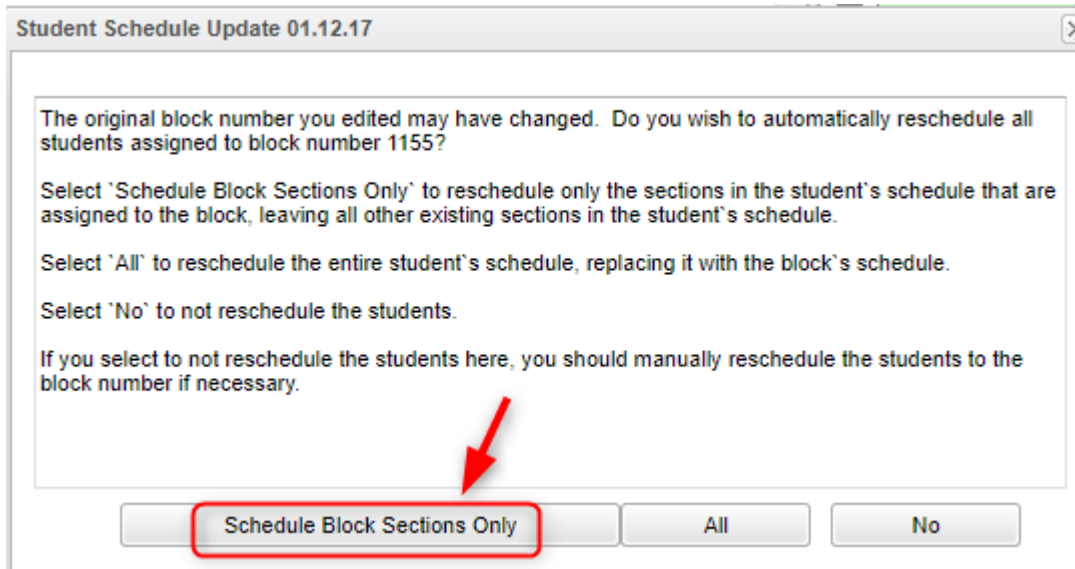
Student Schedule Update 01.12.17

The original block number you edited may have changed.  Do you wish to automatically reschedule all students assigned to block number 1155?

Select `Schedule Block Sections Only` to reschedule only the sections in the student`s schedule that are assigned to the block, leaving all other existing sections in the student`s schedule.

Select `All` to reschedule the entire student`s schedule, replacing it with the block`s schedule.

Select `No` to not reschedule the students.

If you select to not reschedule the students here, you should manually reschedule the students to the block number if necessary.

Schedule Block Sections Only

All

No